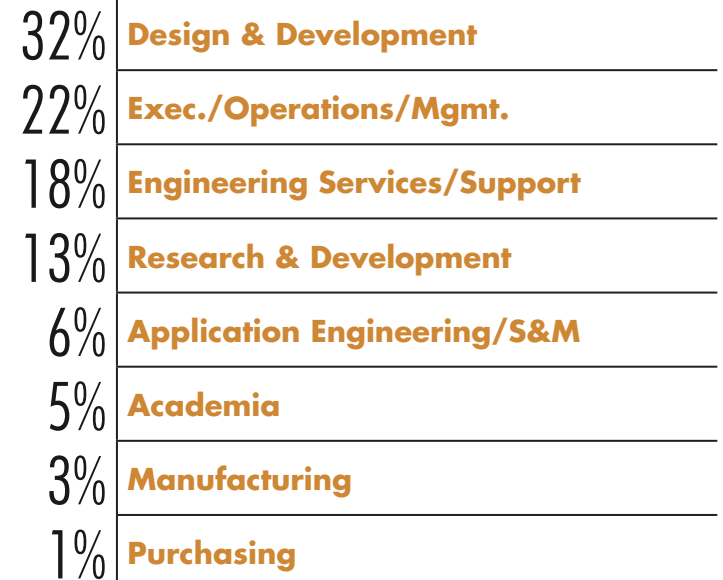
| | |
|---|---|
| 32% | Design & Development |
| 22% | Exec./Operations/Mgmt. |
| 18% | Engineering Services/Support |
| 13% | Research & Development |
| 6% | Application Engineering/S&M |
| 5% | Academia |
| 3% | Manufacturing |
| 1% | Purchasing |